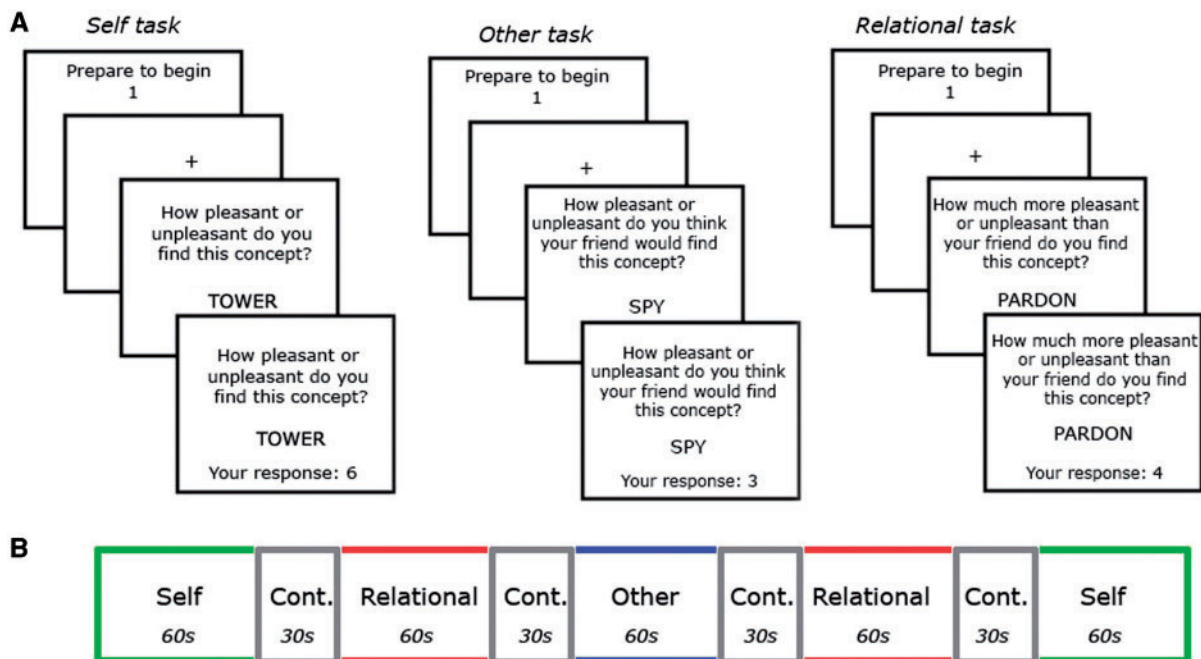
A

Self task

Prepare to begin
1

+

How pleasant or unpleasant do you find this concept?

TOWER

How pleasant or unpleasant do you find this concept?

TOWER

Your response: 6

Other task

Prepare to begin
1

+

How pleasant or unpleasant do you think your friend would find this concept?

SPY

How pleasant or unpleasant do you think your friend would find this concept?

SPY

Your response: 3

Relational task

Prepare to begin
1

+

How much more pleasant or unpleasant than your friend do you find this concept?

PARDON

How much more pleasant or unpleasant than your friend do you find this concept?

PARDON

Your response: 4

B

| Self 60s | Cont. 30s | Relational 60s | Cont. 30s | Other 60s | Cont. 30s | Relational 60s | Cont. 30s | Self 60s |